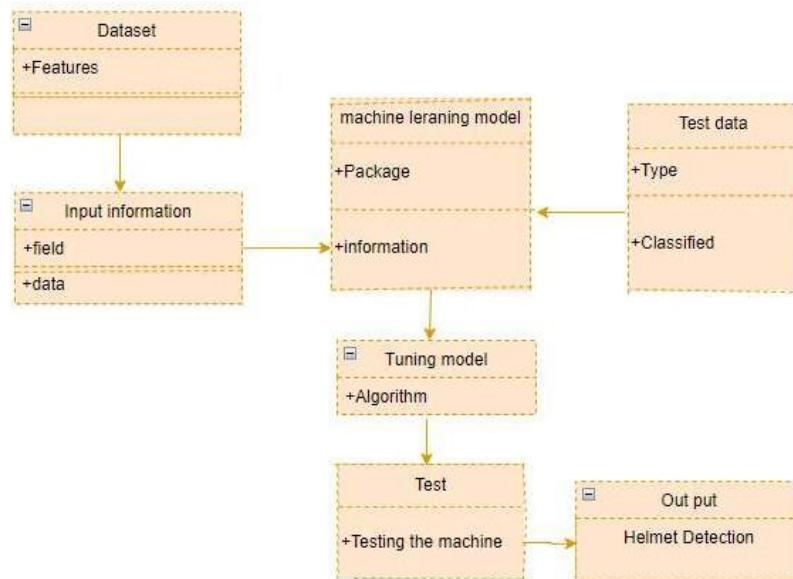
Dataset
+Features

Input information
+field
+data

machine leraning model
+Package
+information

Test data
+Type
+Classified

Tuning model
+Algorithm

Test
+Testing the machine

Out put
Helmet Detection